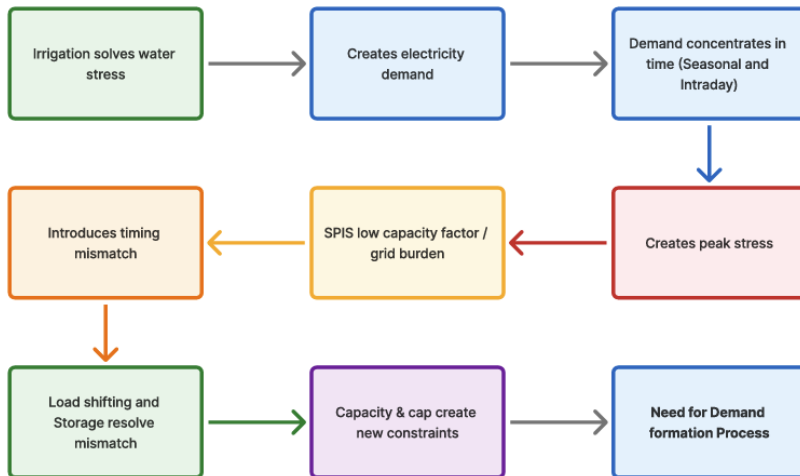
Irrigation solves water stress

Creates electricity demand

Demand concentrates in time (Seasonal and Intraday)

Creates peak stress

SPIS low capacity factor / grid burden

Introduces timing mismatch

Load shifting and Storage resolve mismatch

Capacity & cap create new constraints

Need for Demand formation Process